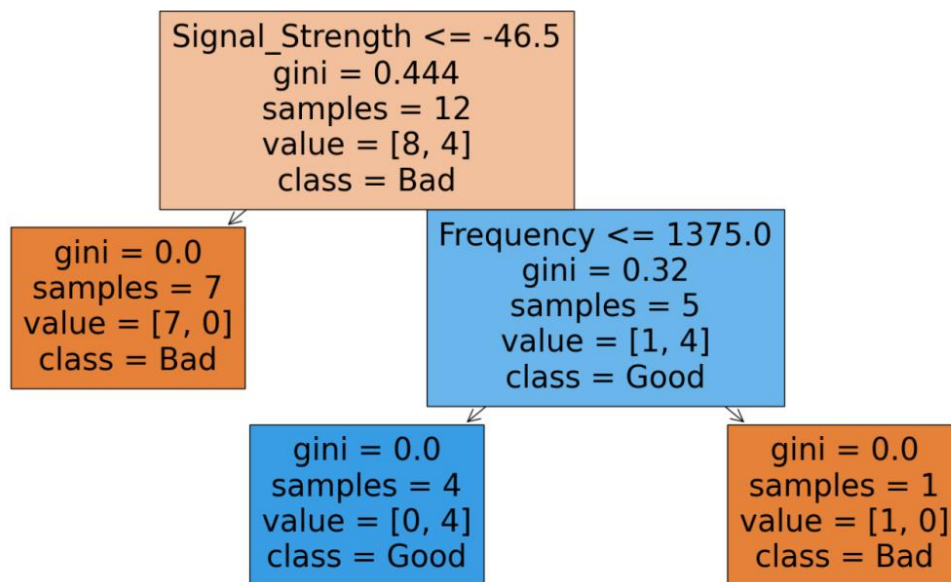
Signal_Strength <= -46.5
gini = 0.444
samples = 12
value = [8, 4]
class = Bad

gini = 0.0
samples = 7
value = [7, 0]
class = Bad

Frequency <= 1375.0
gini = 0.32
samples = 5
value = [1, 4]
class = Good

gini = 0.0
samples = 4
value = [0, 4]
class = Good

gini = 0.0
samples = 1
value = [1, 0]
class = Bad